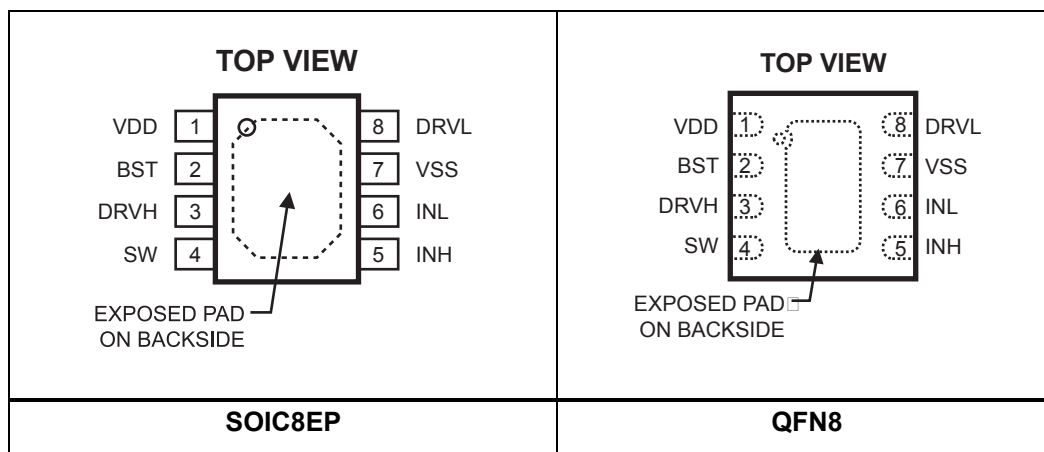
| TOP VIEW<br>VDD 1 · 8 DRVL<br>BST 2 · 7 VSS<br>DRVH 3 · 6 INL<br>SW 4 · 5 INH<br>EXPOSED PAD ON BACKSIDE | TOP VIEW<br>VDD 1 · 8 DRVL<br>BST 2 · 7 VSS<br>DRVH 3 · 6 INL<br>SW 4 · 5 INH<br>EXPOSED PAD ON BACKSIDE |
|---|---|
| SOIC8EP | QFN8 |